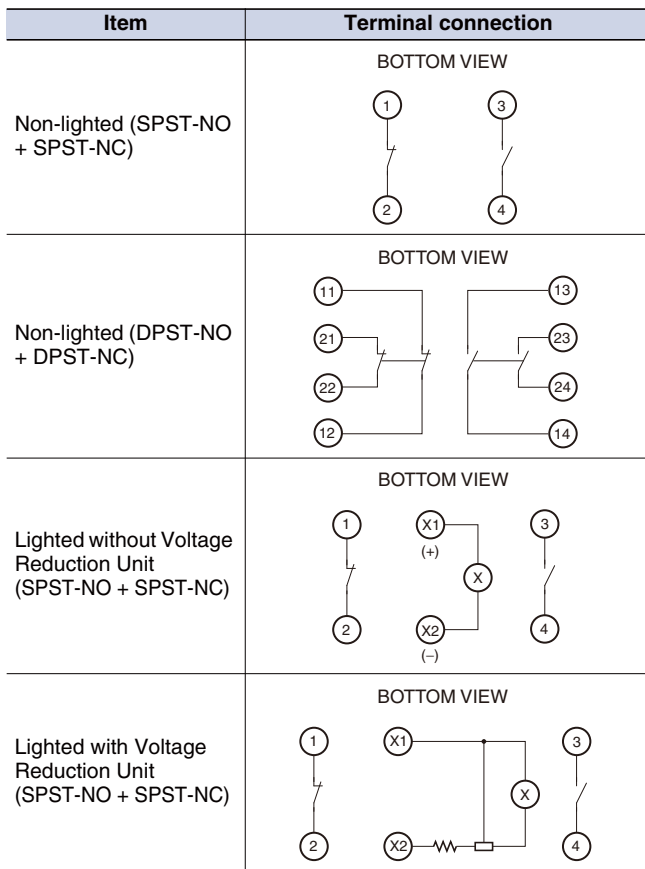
| Item | Terminal connection |
|---|---|
| Non-lighted (SPST-NO + SPST-NC) | BOTTOM VIEW 1 3 2 4 |
| Non-lighted (DPST-NO + DPST-NC) | BOTTOM VIEW 11 13 21 23 22 24 12 14 |
| Lighted without Voltage Reduction Unit (SPST-NO + SPST-NC) | BOTTOM VIEW 1 X1 (+) 3 X 2 X2 (−) 4 |
| Lighted with Voltage Reduction Unit (SPST-NO + SPST-NC) | BOTTOM VIEW 1 X1 3 X 2 X2 4 |